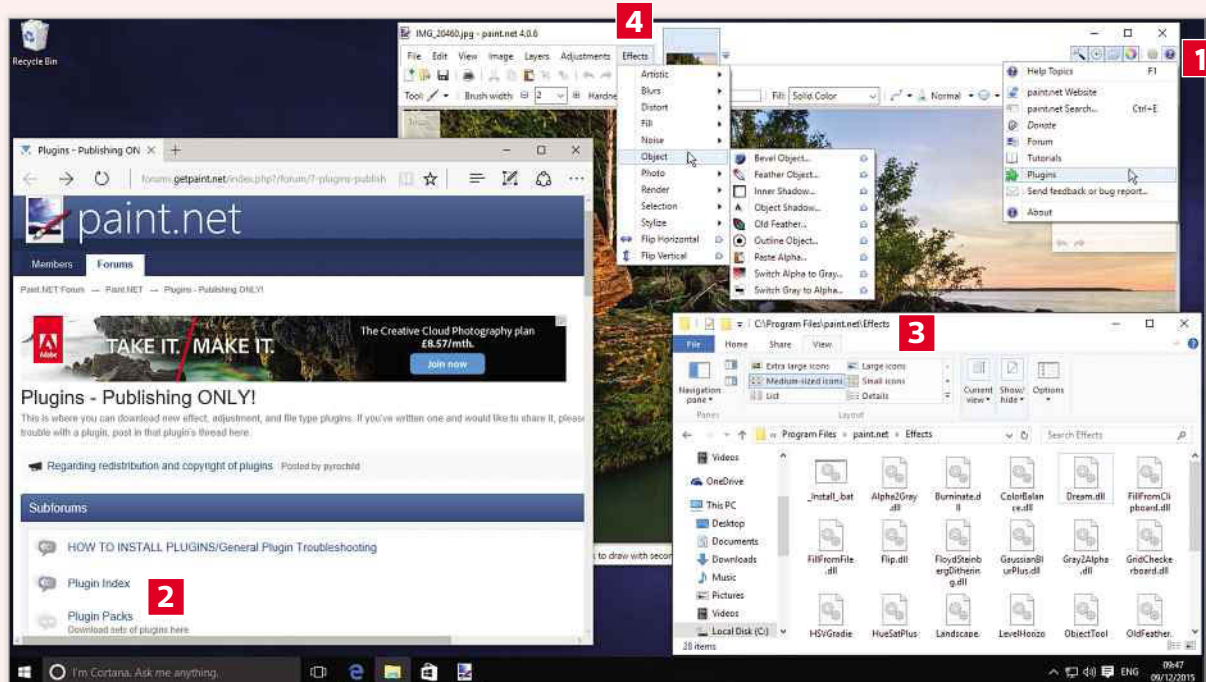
Recycle Bin

4

IMG_20460.jpg - paint.net 4.0.6

File Edit View Image Layers Adjustments Effects

Tool Brush width 2 Hardne

Fill: Solid Color Normal

Artistic
Blurs
Distort
Fill
Noise
Object
Photo
Render
Selection
Stylize
Flip Horizontal
Flip Vertical

Bevel Object...
Feather Object...
Inner Shadow...
Object Shadow...
Old Feather...
Outline Object...
Paste Alpha...
Switch Alpha to Gray...
Switch Gray to Alpha...

1

Help Topics F1
paint.net Website
paint.net Search... Ctrl+E
Donate
Forum
Tutorials
Plugins
Send feedback or bug report...
About

Plugins - Publishing ON

forums.getpaint.net/index.php?/forum/7-plugins-publish

paint.net

Members Forums

Paint.NET Forum → Paint.NET → Plugins - Publishing ONLY!

TAKE IT. MAKE IT.
The Creative Cloud Photography plan £8.57/mth.
Join now

Plugins - Publishing ONLY!

This is where you can download new effect, adjustment, and file type plugins. If you've written one and would like to share it, please trouble with a plugin, post in that plugin's thread here.

Regarding redistribution and copyright of plugins Posted by pyrochild

Subforums

HOW TO INSTALL PLUGINS/General Plugin Troubleshooting

Plugin Index

2

Plugin Packs
Download sets of plugins here

3

C:\Program Files\paint.net\Effects

File Home Share View

Navigation pane
Extra large icons Large icons
Medium-sized icons Small icons
List Details
Panes Layout
Current view
Show/hide
Options

« Program Files › paint.net › Effects
Search Effects

Videos
OneDrive
This PC
Desktop
Documents
Downloads
Music
Pictures
Videos
Local Disk (C:)

28 items

_install_bat
Alpha2Gray.dll
Burninate.dll
ColorBalance.dll
Dream.dll
FillFromClipboard.dll
FillFromFile.dll
Flip.dll
FloydSteinbergDithering.dll
GaussianBlurPlus.dll
Gray2Alpha.dll
GridCheckerboard.dll
HSVGradie
HueSatPlus
Landscape.
LevelHorizo
ObjectTool
OldFeather.

to draw with secon

I'm Cortana. Ask me anything.

ENG 09:47 09/12/2015